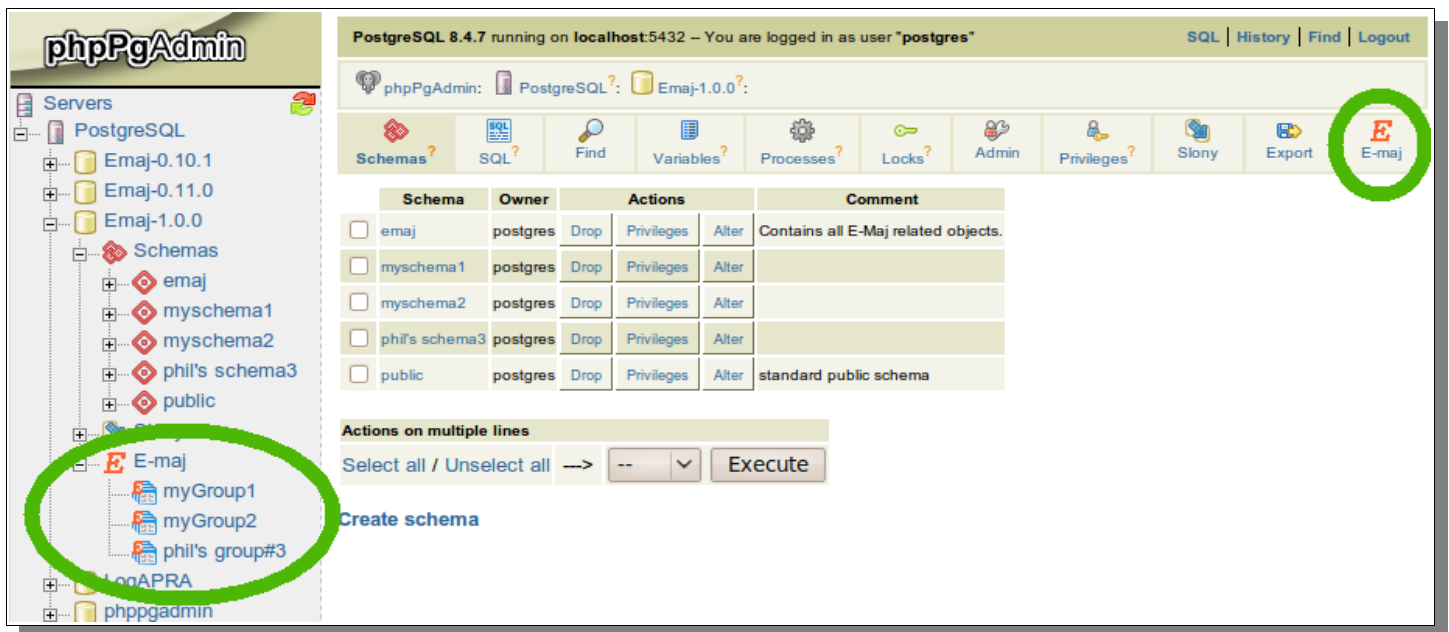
phpPgAdmin

Servers
PostgreSQL
Emaj-0.10.1
Emaj-0.11.0
Emaj-1.0.0
Schemas
emaj
myschema1
myschema2
phil's schema3
public
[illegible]
E-maj
myGroup1
myGroup2
phil's group#3
LogAPRA
phppgadmin

PostgreSQL 8.4.7 running on localhost:5432 -- You are logged in as user "postgres"

SQL | History | Find | Logout

phpPgAdmin: PostgreSQL?: Emaj-1.0.0?:

Schemas? SQL? Find Variables? Processes? Locks? Admin Privileges? Slony Export E-maj

| | Schema | Owner | Actions | | | Comment |
|---|---|---|---|---|---|---|
| ☐ | emaj | postgres | Drop | Privileges | Alter | Contains all E-Maj related objects. |
| ☐ | myschema1 | postgres | Drop | Privileges | Alter | |
| ☐ | myschema2 | postgres | Drop | Privileges | Alter | |
| ☐ | phil's schema3 | postgres | Drop | Privileges | Alter | |
| ☐ | public | postgres | Drop | Privileges | Alter | standard public schema |

Actions on multiple lines
Select all / Unselect all ---> -- Execute

Create schema